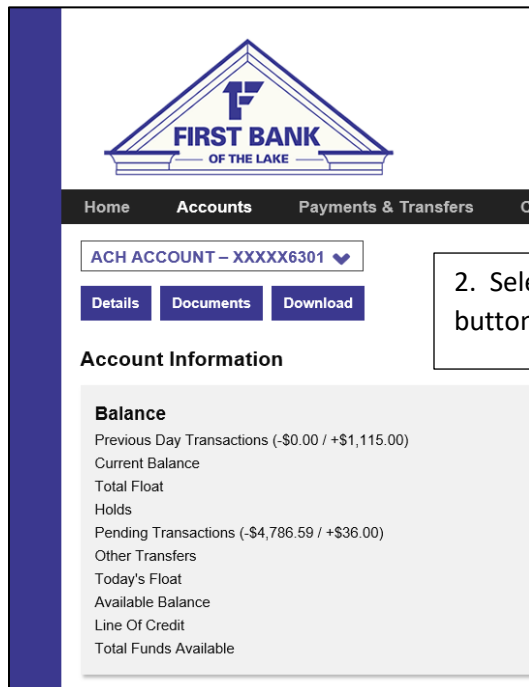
FIRST BANK
OF THE LAKE

Home Accounts Payments & Transfers C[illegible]

ACH ACCOUNT – XXXXX6301

Details Documents Download

2. Sel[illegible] butto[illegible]

Account Information

Balance
Previous Day Transactions (-\$0.00 / +\$1,115.00)
Current Balance
Total Float
Holds
Pending Transactions (-\$4,786.59 / +\$36.00)
Other Transfers
Today's Float
Available Balance
Line Of Credit
Total Funds Available